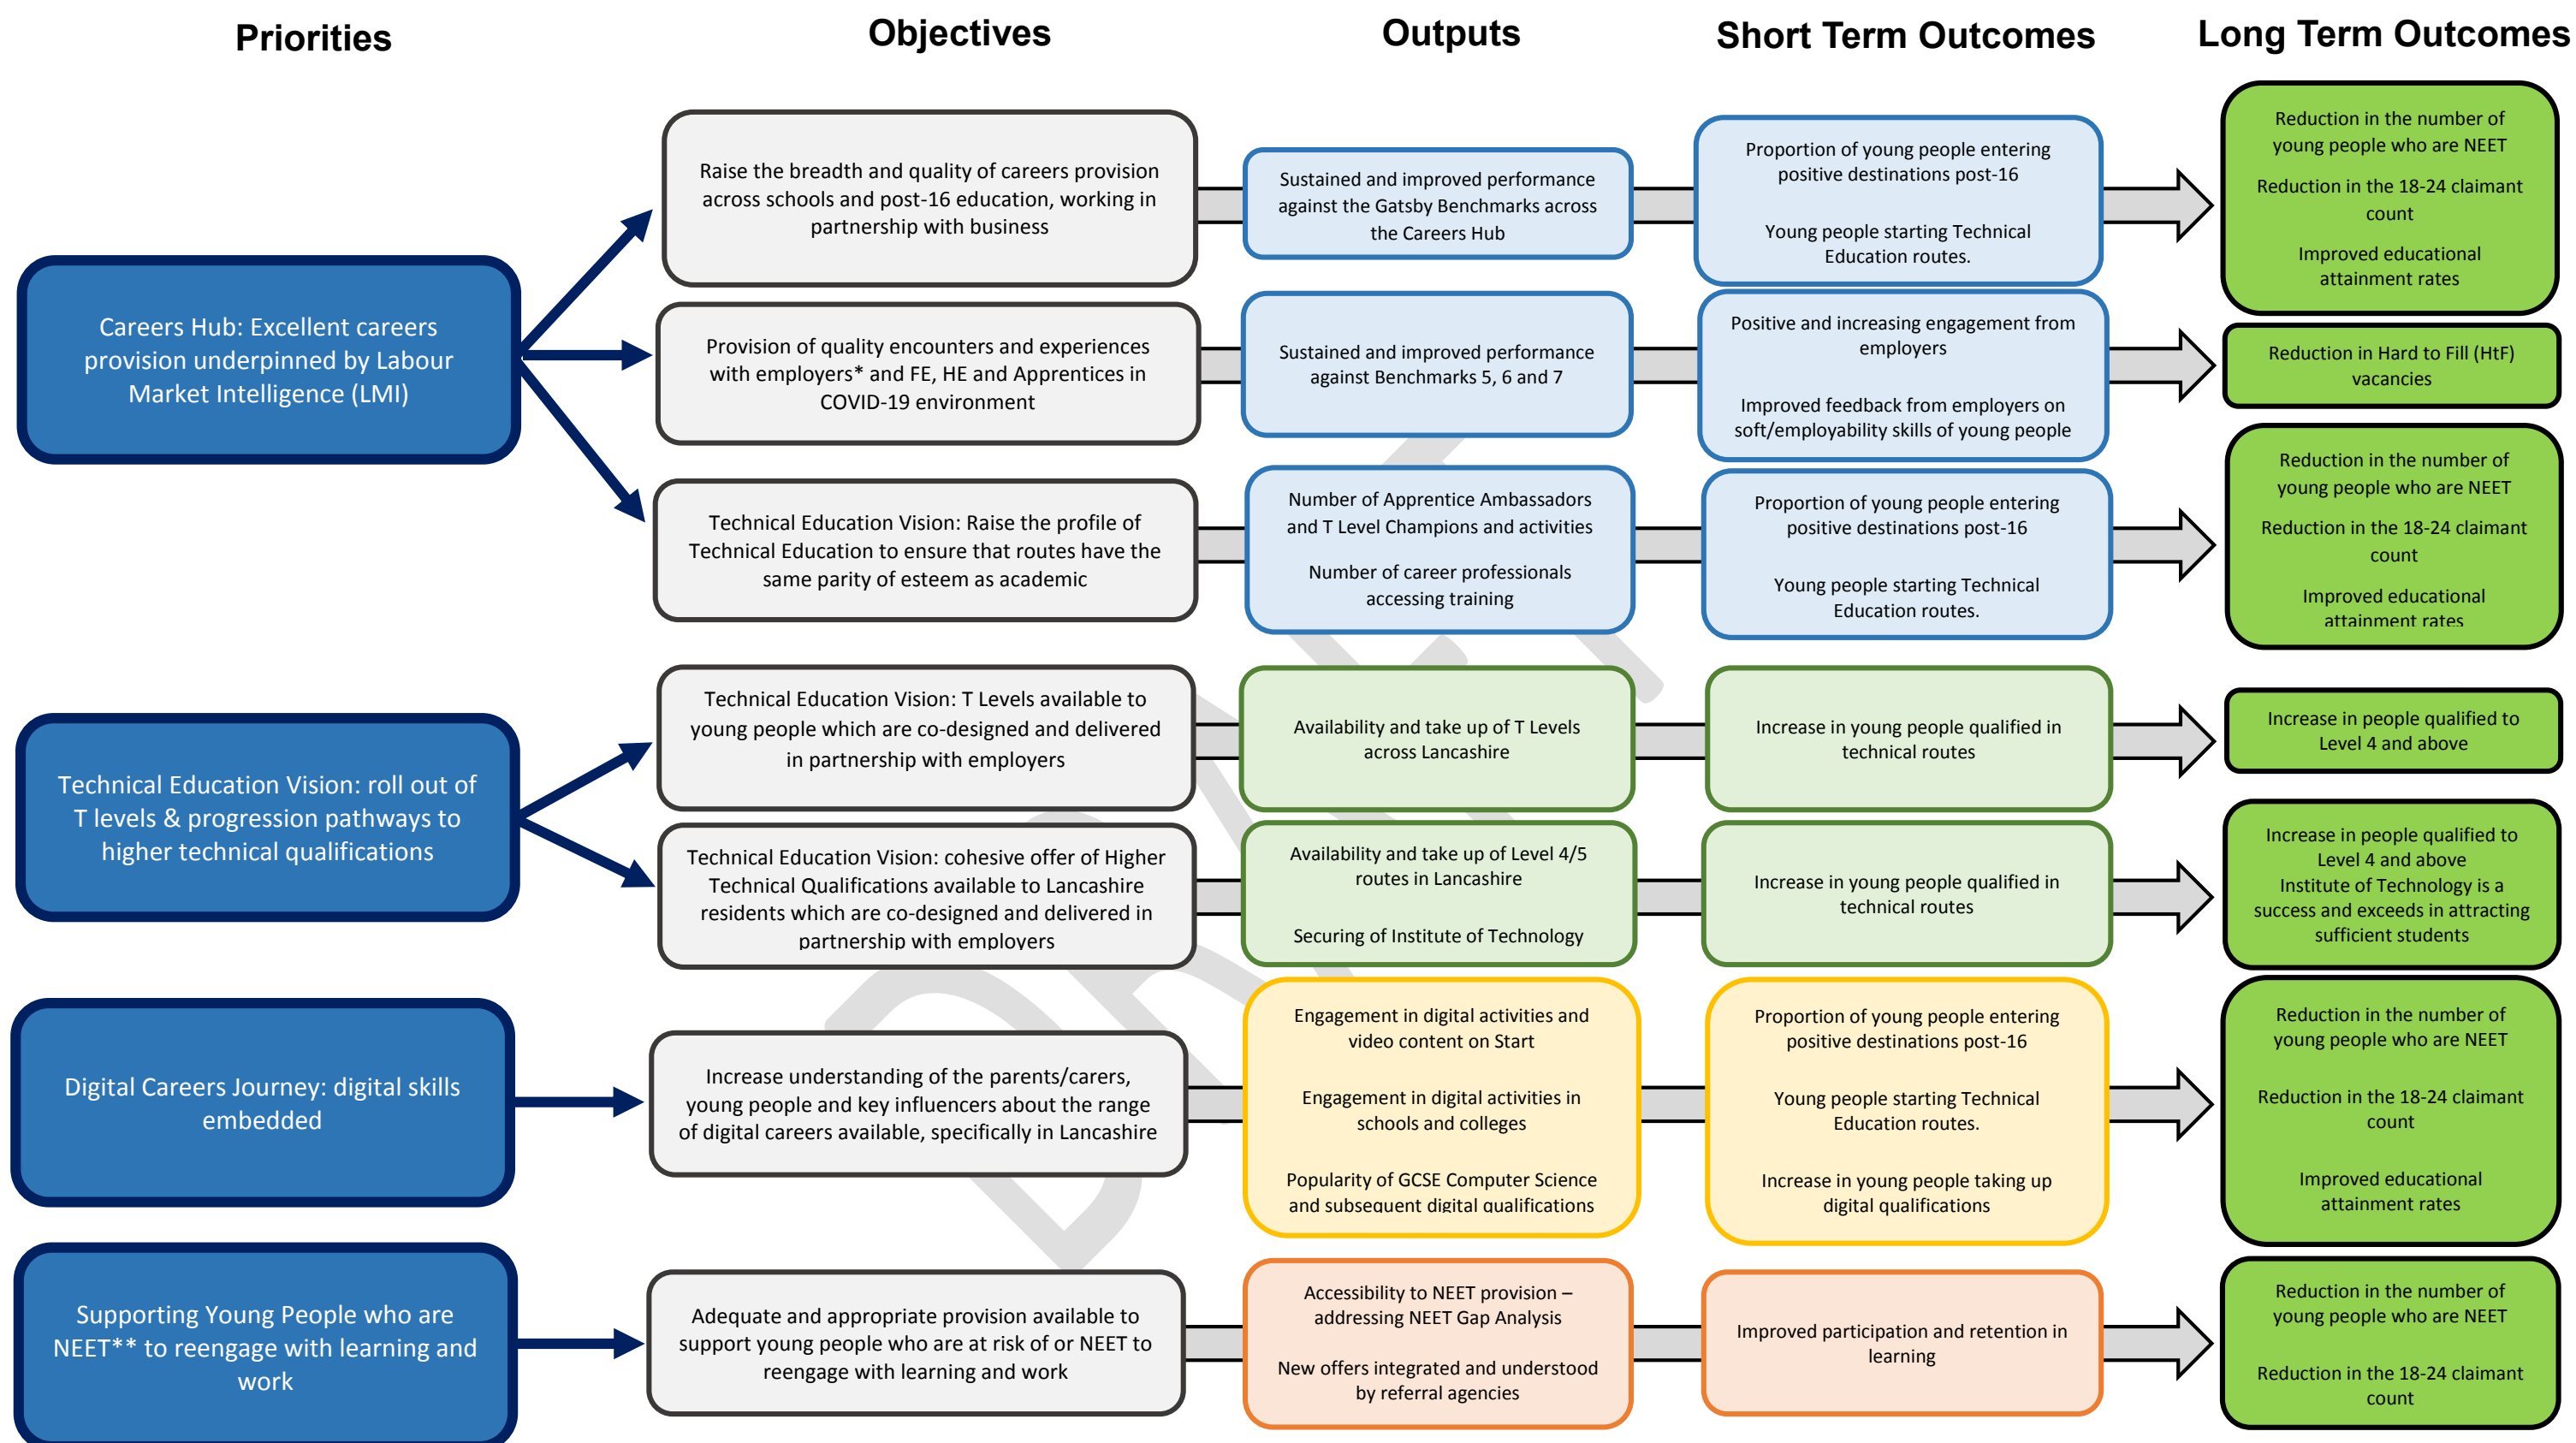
Priorities

Objectives

Outputs

Short Term Outcomes

Long Term Outcomes

Careers Hub: Excellent careers provision underpinned by Labour Market Intelligence (LMI)

Raise the breadth and quality of careers provision across schools and post-16 education, working in partnership with business

Sustained and improved performance against the Gatsby Benchmarks across the Careers Hub

Proportion of young people entering positive destinations post-16

Young people starting Technical Education routes.

Reduction in the number of young people who are NEET

Reduction in the 18-24 claimant count

Improved educational attainment rates

Provision of quality encounters and experiences with employers* and FE, HE and Apprentices in COVID-19 environment

Sustained and improved performance against Benchmarks 5, 6 and 7

Positive and increasing engagement from employers

Improved feedback from employers on soft/employability skills of young people

Reduction in Hard to Fill (HtF) vacancies

Technical Education Vision: Raise the profile of Technical Education to ensure that routes have the same parity of esteem as academic

Number of Apprentice Ambassadors and T Level Champions and activities

Number of career professionals accessing training

Proportion of young people entering positive destinations post-16

Young people starting Technical Education routes.

Reduction in the number of young people who are NEET

Reduction in the 18-24 claimant count

Improved educational attainment rates

Technical Education Vision: roll out of T levels & progression pathways to higher technical qualifications

Technical Education Vision: T Levels available to young people which are co-designed and delivered in partnership with employers

Availability and take up of T Levels across Lancashire

Increase in young people qualified in technical routes

Increase in people qualified to Level 4 and above

Technical Education Vision: cohesive offer of Higher Technical Qualifications available to Lancashire residents which are co-designed and delivered in partnership with employers

Availability and take up of Level 4/5 routes in Lancashire

Securing of Institute of Technology

Increase in young people qualified in technical routes

Increase in people qualified to Level 4 and above
Institute of Technology is a success and exceeds in attracting sufficient students

Digital Careers Journey: digital skills embedded

Increase understanding of the parents/carers, young people and key influencers about the range of digital careers available, specifically in Lancashire

Engagement in digital activities and video content on Start

Engagement in digital activities in schools and colleges

Popularity of GCSE Computer Science and subsequent digital qualifications

Proportion of young people entering positive destinations post-16

Young people starting Technical Education routes.

Increase in young people taking up digital qualifications

Reduction in the number of young people who are NEET

Reduction in the 18-24 claimant count

Improved educational attainment rates

Supporting Young People who are NEET** to reengage with learning and work

Adequate and appropriate provision available to support young people who are at risk of or NEET to reengage with learning and work

Accessibility to NEET provision – addressing NEET Gap Analysis

New offers integrated and understood by referral agencies

Improved participation and retention in learning

Reduction in the number of young people who are NEET

Reduction in the 18-24 claimant count

DRAFT